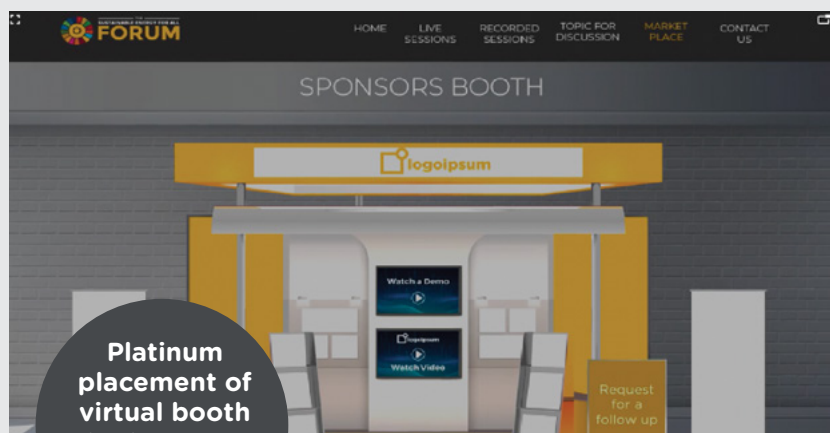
SUSTAINABLE ENERGY FOR ALL FORUM

HOME
LIVE SESSIONS
RECORDED SESSIONS
TOPIC FOR DISCUSSION
MARKET PLACE
CONTACT US

SPONSORS BOOTH

logoipsum

Watch a Demo

logoipsum
Watch Video

Request for a follow up

Platinum placement of virtual booth